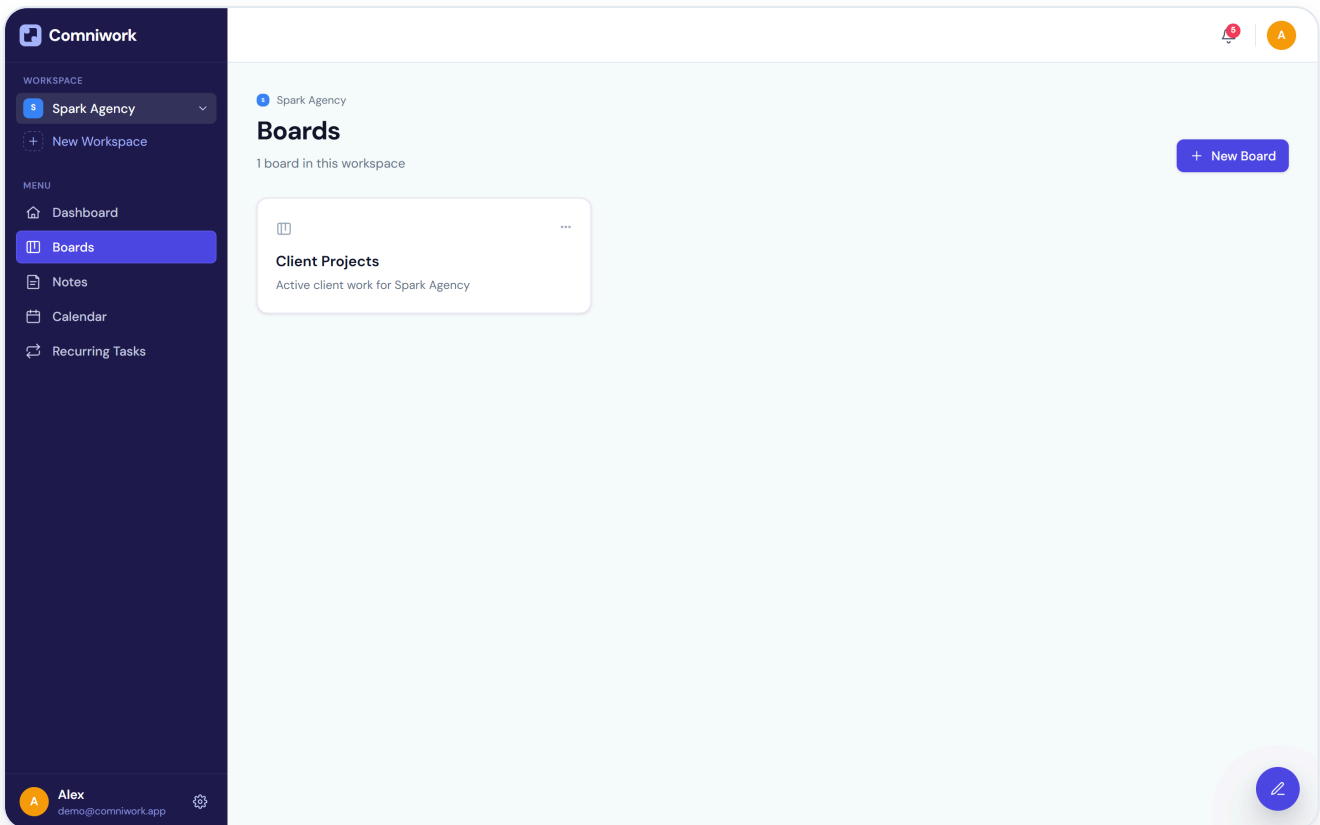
Comniwork

WORKSPACE

S Spark Agency

New Workspace

MENU

Dashboard

Boards

Notes

Calendar

Recurring Tasks

A Alex
demo@comniwork.app

5

A

S Spark Agency

Boards

1 board in this workspace

New Board

Client Projects

Active client work for Spark Agency